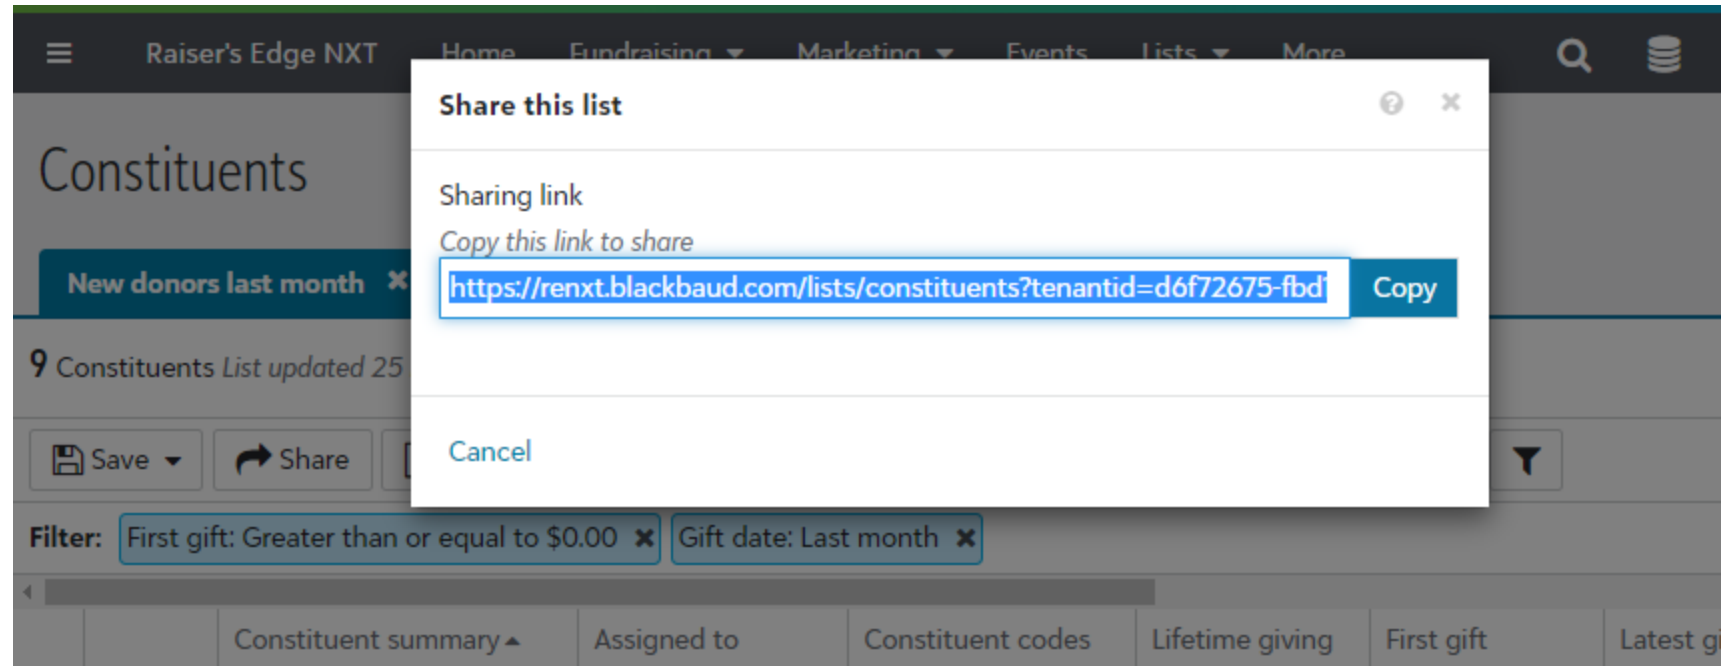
Raiser's Edge NXT Home Fundraising Marketing Events Lists More

Constituents

New donors last month

9 Constituents List updated 25

Save Share

Filter: First gift: Greater than or equal to $0.00 Gift date: Last month

Constituent summary Assigned to Constituent codes Lifetime giving First gift Latest gi

Share this list

Sharing link

Copy this link to share

https://renxt.blackbaud.com/lists/constituents?tenantid=d6f72675-fbd

Copy

Cancel